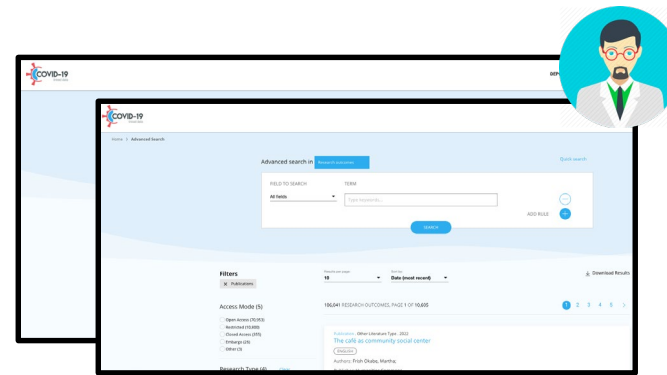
COVID-19

DEP

COVID-19

Home > Advanced Search

Advanced search in Research outcomes

Quick search

FIELD TO SEARCH

TERM

All fields

Type keywords...

ADD RULE

SEARCH

Filters

× Publications

Results per page
10

Sort by
Date (most recent)

Download Results

Access Mode (5)

Open Access (70,953)
Restricted (10,688)
Closed Access (355)
Embargo (26)
Other (5)

106,041 RESEARCH OUTCOMES, PAGE 1 OF 10,605

1 2 3 4 5 >

Publications · Other literature type · 2022

The café as community social center

ENGLISH

Authors: Frish Okabe, Martha;

Research Type (4)